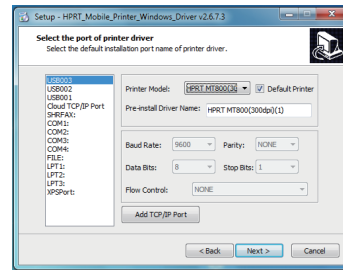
Setup - HPRT_Mobile_Printer_Windows_Driver v2.6.7.3

Select the port of printer driver
Select the default installation port name of printer driver.

USB003
USB002
USB001
Cloud TCP/IP Port
SHRFAX:
COM1:
COM2:
COM3:
COM4:
FILE:
LPT1:
LPT2:
LPT3:
XPSPort:

Printer Model: HPRT MT800(30
Default Printer
Pre-install Driver Name: HPRT MT800(300dpi)(1)

Baud Rate: 9600
Parity: NONE
Data Bits: 8
Stop Bits: 1
Flow Control: NONE

Add TCP/IP Port

< Back
Next >
Cancel